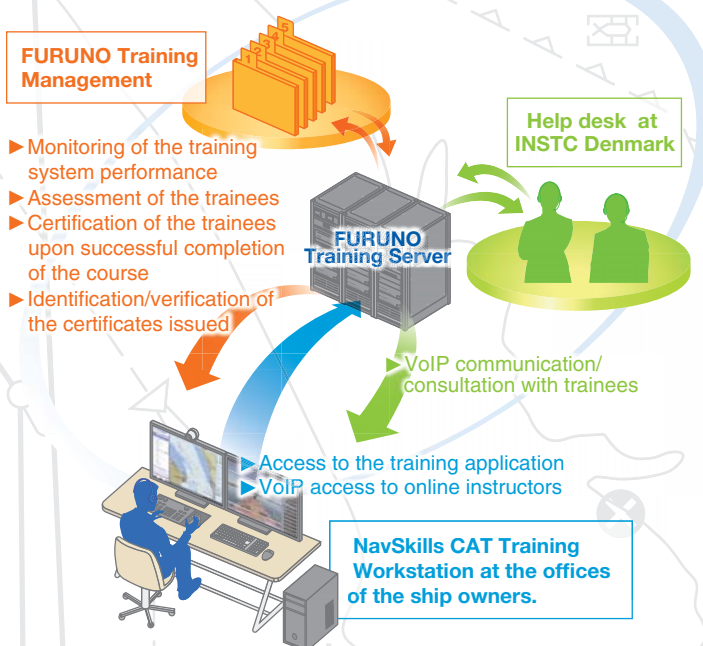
FURUNO Training Management

1 2 3 4 5

►Monitoring of the training system performance
►Assessment of the trainees
►Certification of the trainees upon successful completion of the course
►Identification/verification of the certificates issued

Help desk at INSTC Denmark

FURUNO Training Server

►VoIP communication/ consultation with trainees

►Access to the training application
►VoIP access to online instructors

NavSkills CAT Training Workstation at the offices of the ship owners.